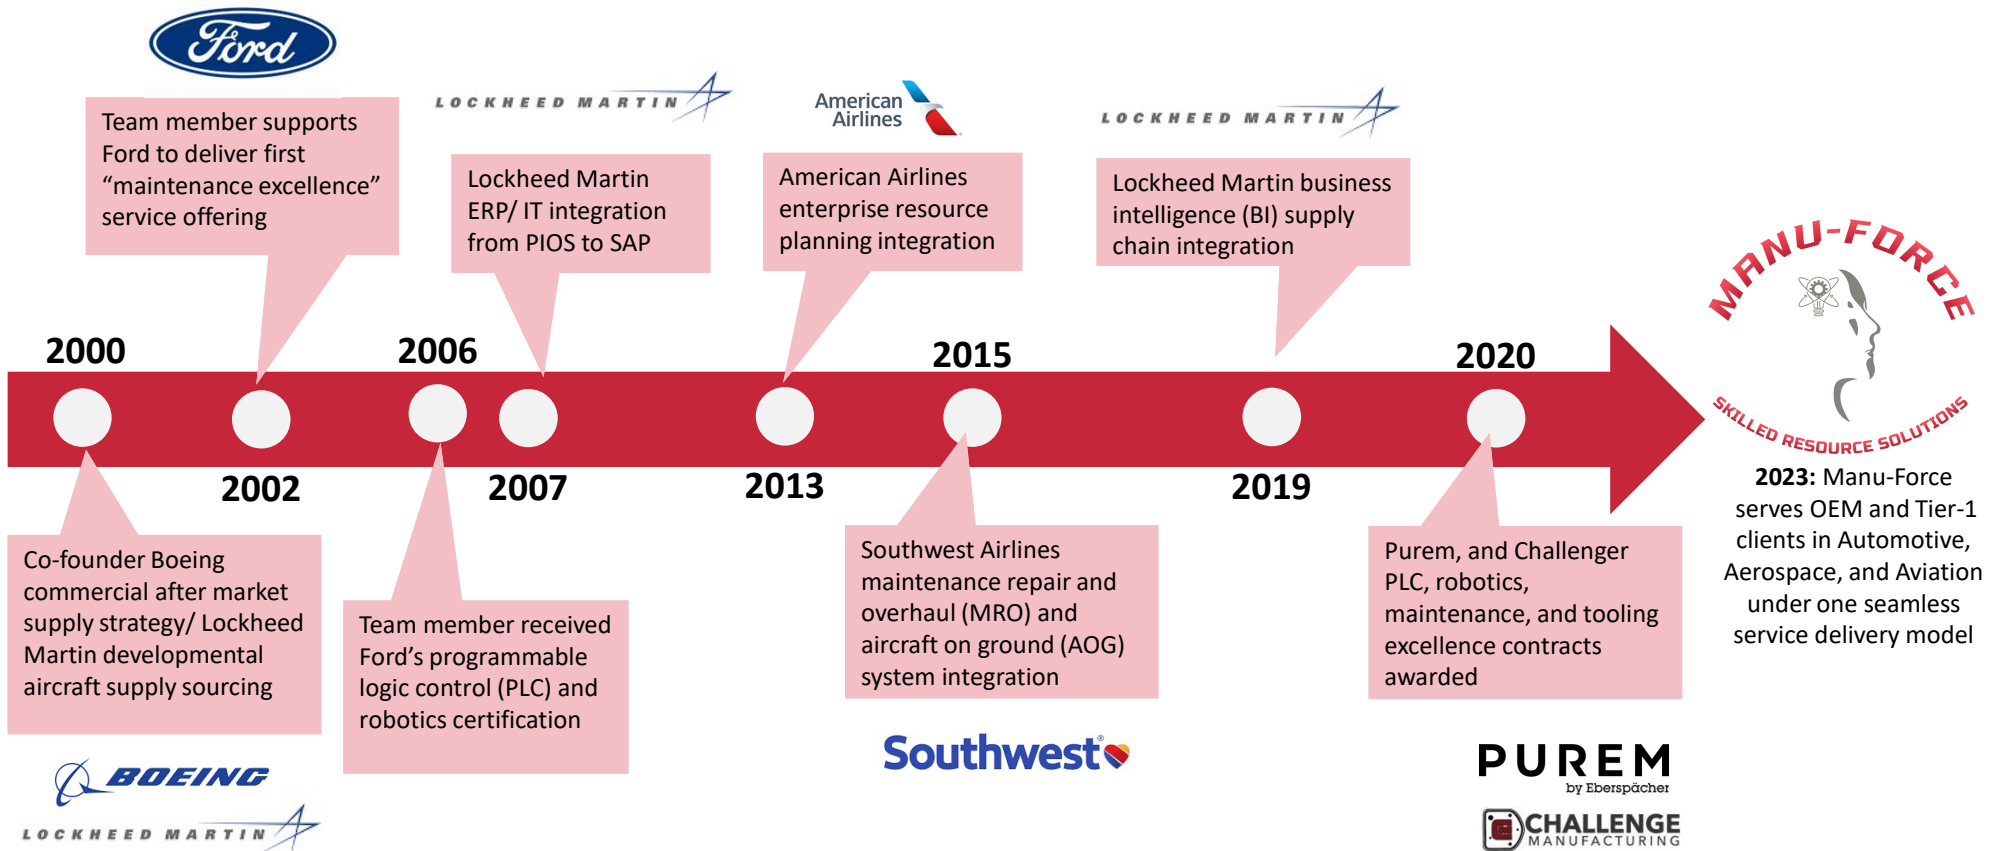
Ford

Team member supports Ford to deliver first “maintenance excellence” service offering

LOCKHEED MARTIN

Lockheed Martin ERP/ IT integration from PIOS to SAP

American Airlines

American Airlines enterprise resource planning integration

LOCKHEED MARTIN

Lockheed Martin business intelligence (BI) supply chain integration

MANU-FORCE

SKILLED RESOURCE SOLUTIONS

2000

2006

2015

2020

2002

2007

2013

2019

Co-founder Boeing commercial after market supply strategy/ Lockheed Martin developmental aircraft supply sourcing

Team member received Ford’s programmable logic control (PLC) and robotics certification

Southwest Airlines maintenance repair and overhaul (MRO) and aircraft on ground (AOG) system integration

Purem, and Challenger PLC, robotics, maintenance, and tooling excellence contracts awarded

**2023:** Manu-Force serves OEM and Tier-1 clients in Automotive, Aerospace, and Aviation under one seamless service delivery model

BOEING

LOCKHEED MARTIN

Southwest

PUREM
by Eberspächer

CHALLENGE
MANUFACTURING